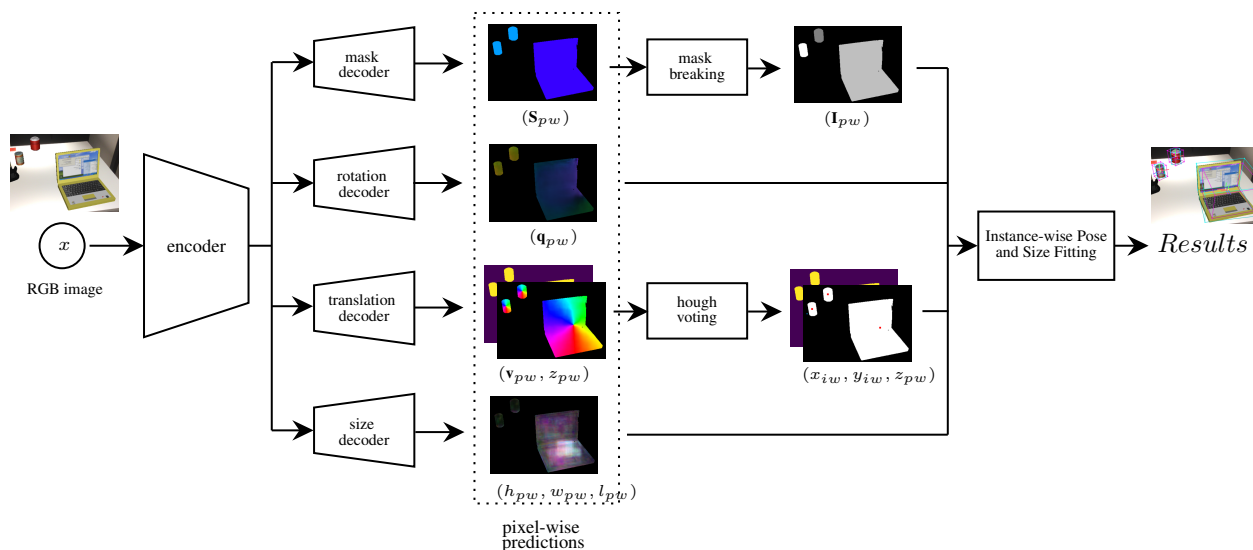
$x$

RGB image

encoder

mask decoder

rotation decoder

translation decoder

size decoder

$(\mathbf{S}_{pw})$

$(\mathbf{q}_{pw})$

$(\mathbf{v}_{pw}, z_{pw})$

$(h_{pw}, w_{pw}, l_{pw})$

pixel-wise predictions

mask breaking

hough voting

$(\mathbf{I}_{pw})$

$(x_{iw}, y_{iw}, z_{pw})$

Instance-wise Pose and Size Fitting

$Results$